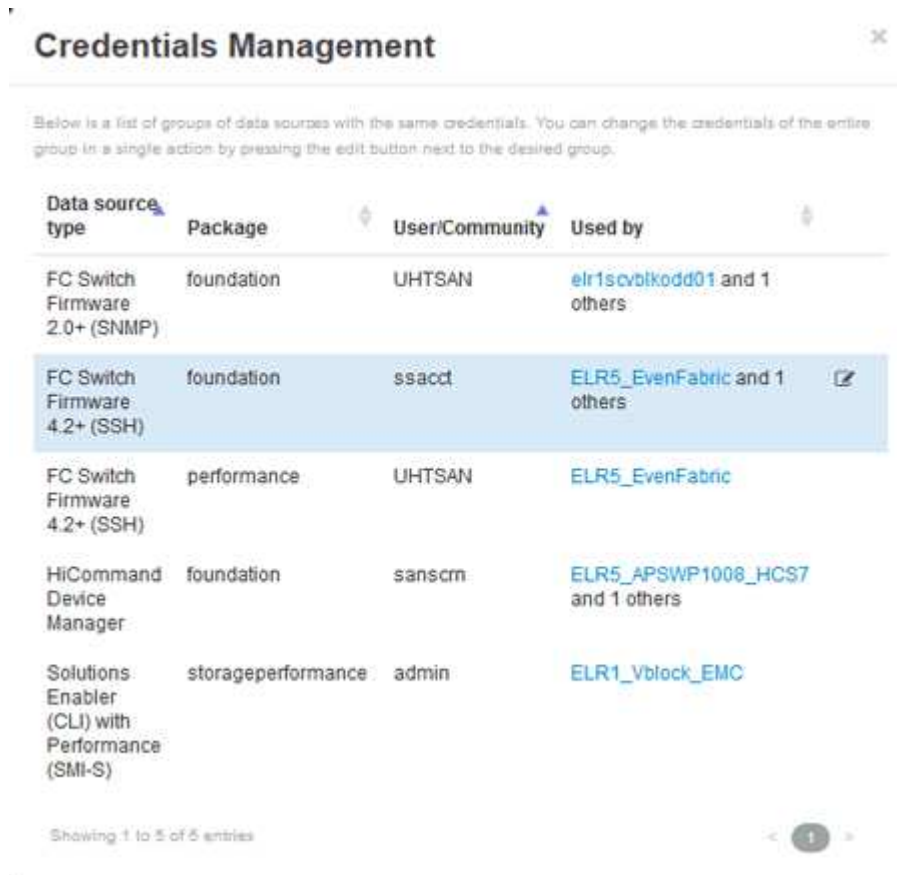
Credentials Management

×

Below is a list of groups of data sources with the same credentials. You can change the credentials of the entire group in a single action by pressing the edit button next to the desired group.

| Data source type | Package | User/Community | Used by |
|---|---|---|---|
| FC Switch Firmware 2.0+ (SNMP) | foundation | UHTSAN | elr1scvblkodd01 and 1 others |
| FC Switch Firmware 4.2+ (SSH) | foundation | ssacct | ELR5_EvenFabric and 1 others |
| FC Switch Firmware 4.2+ (SSH) | performance | UHTSAN | ELR5_EvenFabric |
| HiCommand Device Manager | foundation | sanscrn | ELR5_APSWP1008_HCS7 and 1 others |
| Solutions Enabler (CLI) with Performance (SMI-S) | storageperformance | admin | ELR1_Vblock_EMC |

Showing 1 to 5 of 5 entries

< 1 >